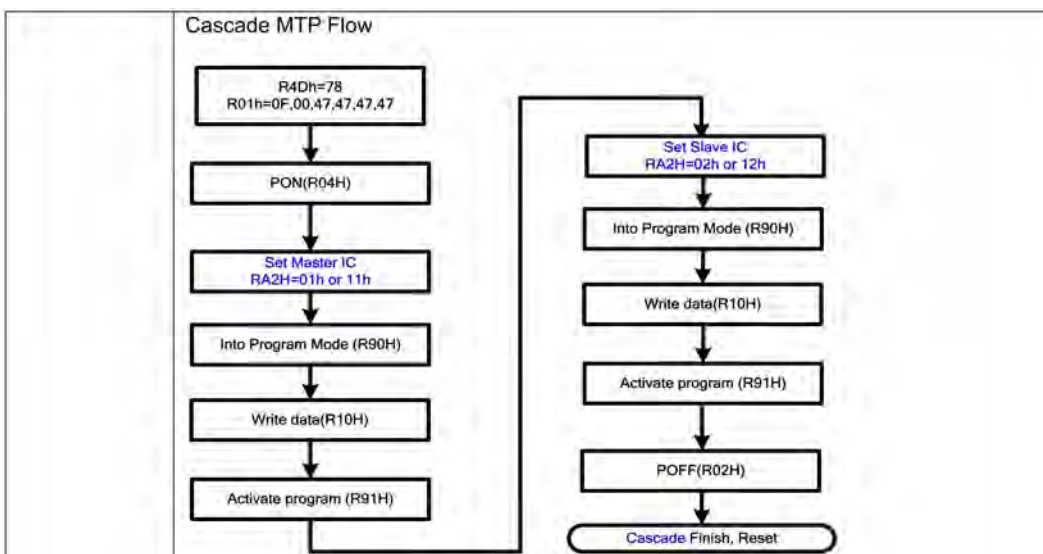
Cascade MTP Flow

R4Dh=78
R01h=0F,00,47,47,47,47

PON(R04H)

Set Master IC
RA2H=01h or 11h

Into Program Mode (R90H)

Write date(R10H)

Activate program (R91H)

Set Slave IC
RA2H=02h or 12h

Into Program Mode (R90H)

Write data(R10H)

Activate program (R91H)

POFF(R02H)

Cascade Finish, Reset